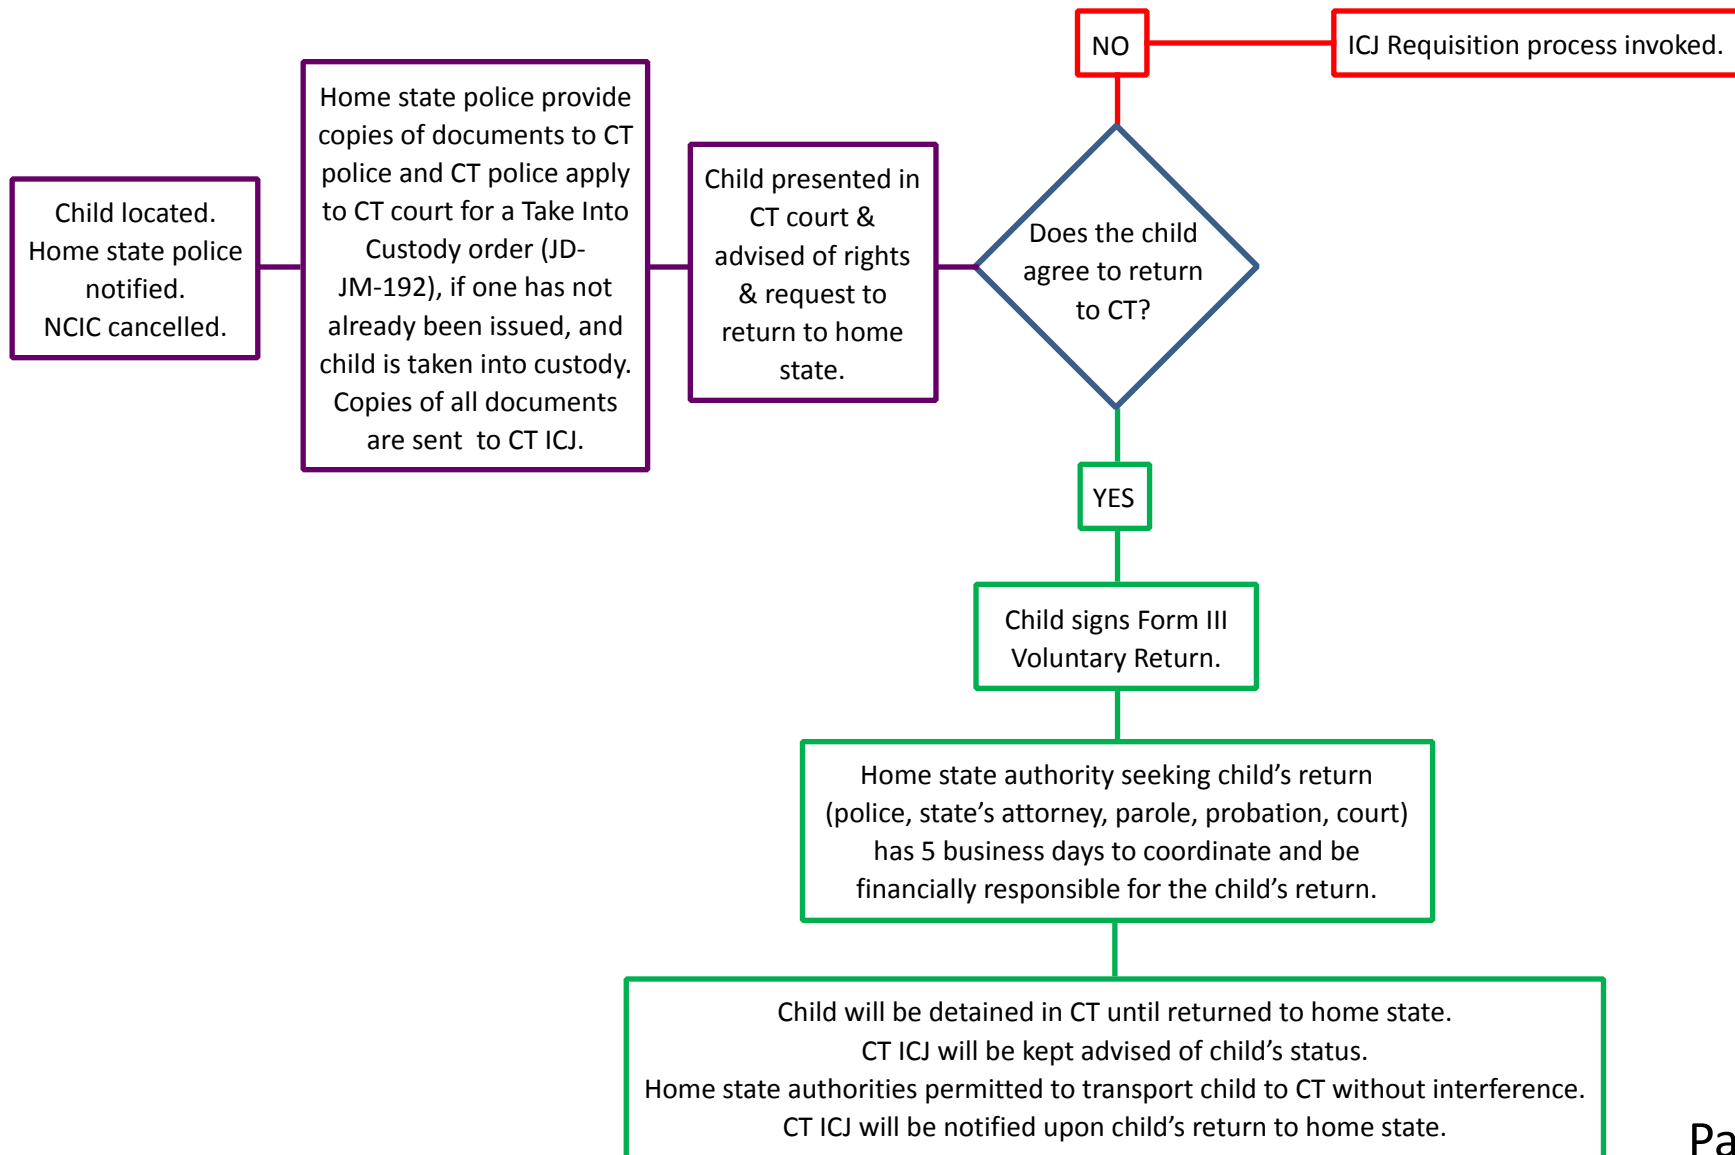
Child located. Home state police notified. NCIC cancelled.

Home state police provide copies of documents to CT police and CT police apply to CT court for a Take Into Custody order (JD-JM-192), if one has not already been issued, and child is taken into custody. Copies of all documents are sent to CT ICJ.

Child presented in CT court & advised of rights & request to return to home state.

Does the child agree to return to CT?

NO

ICJ Requisition process invoked.

YES

Child signs Form III Voluntary Return.

Home state authority seeking child’s return (police, state’s attorney, parole, probation, court) has 5 business days to coordinate and be financially responsible for the child’s return.

Child will be detained in CT until returned to home state.
CT ICJ will be kept advised of child’s status.
Home state authorities permitted to transport child to CT without interference.
CT ICJ will be notified upon child’s return to home state.

Pa